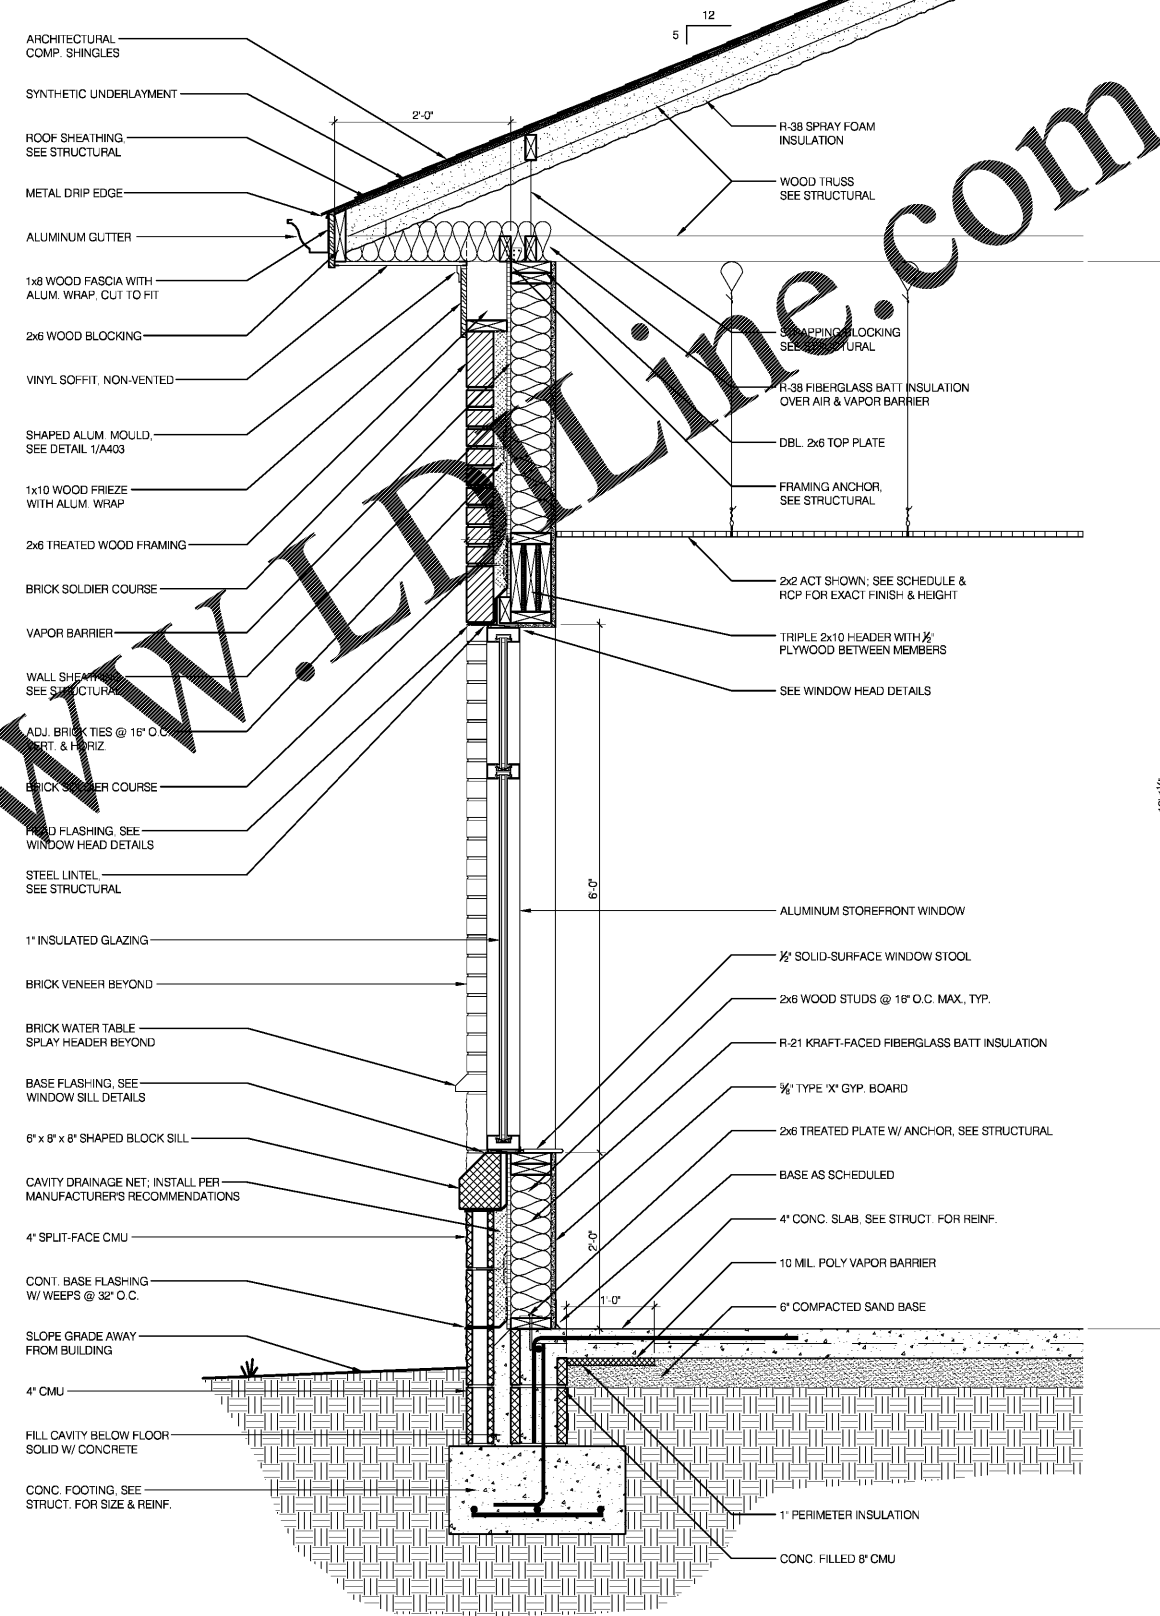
12
5

ARCHITECTURAL COMP. SHINGLES

SYNTHETIC UNDERLAYMENT

2'-0"

ROOF SHEATHING, SEE STRUCTURAL

METAL DRIP EDGE

ALUMINUM GUTTER

1x8 WOOD FASCIA WITH ALUM. WRAP, CUT TO FIT

2x6 WOOD BLOCKING

VINYL SOFFIT, NON-VENTED

SHAPED ALUM. MOULD, SEE DETAIL 1/A403

1x10 WOOD FRIEZE WITH ALUM. WRAP

2x6 TREATED WOOD FRAMING

BRICK SOLDIER COURSE

VAPOR BARRIER

WALL SHEATHING, SEE STRUCTURAL

ADJ. BRICK TIES @ 16" O.C. VERT. & HORIZ.

BRICK SOLDIER COURSE

HEAD FLASHING, SEE WINDOW HEAD DETAILS

STEEL LINTEL, SEE STRUCTURAL

1" INSULATED GLAZING

BRICK VENEER BEYOND

BRICK WATER TABLE SPLAY HEADER BEYOND

BASE FLASHING, SEE WINDOW SILL DETAILS

6" x 8" x 8" SHAPED BLOCK SILL

CAVITY DRAINAGE NET; INSTALL PER MANUFACTURER'S RECOMMENDATIONS

4" SPLIT-FACE CMU

CONT. BASE FLASHING W/ WEEPS @ 32" O.C.

SLOPE GRADE AWAY FROM BUILDING

4" CMU

FILL CAVITY BELOW FLOOR SOLID W/ CONCRETE

CONC. FOOTING, SEE STRUCT. FOR SIZE & REINF.

R-38 SPRAY FOAM INSULATION

WOOD TRUSS SEE STRUCTURAL

STRAPPING/BLOCKING SEE STRUCTURAL

R-38 FIBERGLASS BATT INSULATION OVER AIR & VAPOR BARRIER

DBL. 2x6 TOP PLATE

FRAMING ANCHOR, SEE STRUCTURAL

2x2 ACT SHOWN; SEE SCHEDULE & RCP FOR EXACT FINISH & HEIGHT

TRIPLE 2x10 HEADER WITH ½" PLYWOOD BETWEEN MEMBERS

SEE WINDOW HEAD DETAILS

6'-0"

ALUMINUM STOREFRONT WINDOW

½" SOLID-SURFACE WINDOW STOOL

2x6 WOOD STUDS @ 16" O.C. MAX., TYP.

R-21 KRAFT-FACED FIBERGLASS BATT INSULATION

⅝" TYPE "X" GYP. BOARD

2x6 TREATED PLATE W/ ANCHOR, SEE STRUCTURAL

BASE AS SCHEDULED

2'-0"

4" CONC. SLAB, SEE STRUCT. FOR REINF.

10 MIL. POLY VAPOR BARRIER

1'-0"

6" COMPACTED SAND BASE

1" PERIMETER INSULATION

CONC. FILLED 8" CMU

WWW.LDLine.com